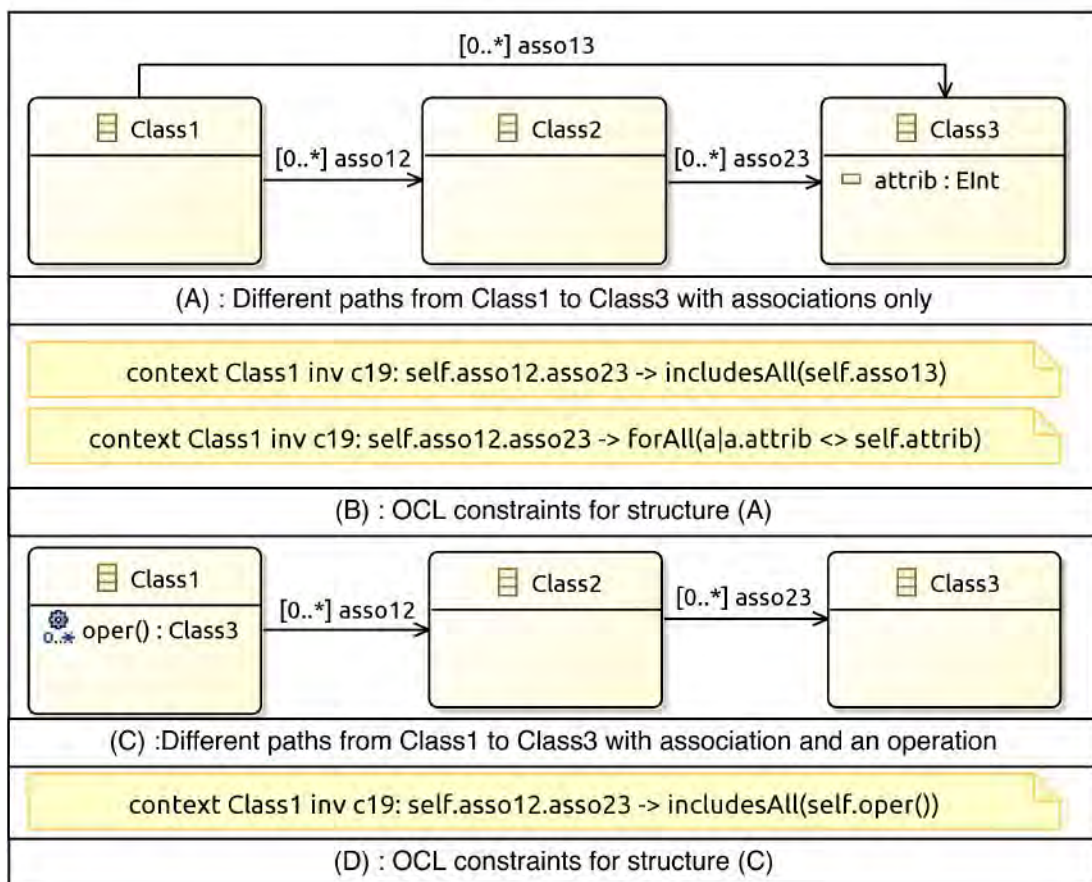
[0..*] asso13

Class1

[0..*] asso12

Class2

[0..*] asso23

Class3

attrib : EInt

(A) : Different paths from Class1 to Class3 with associations only

context Class1 inv c19: self.asso12.asso23 -> includesAll(self.asso13)

context Class1 inv c19: self.asso12.asso23 -> forAll(a|a.attrib <> self.attrib)

(B) : OCL constraints for structure (A)

Class1

0..* oper() : Class3

[0..*] asso12

Class2

[0..*] asso23

Class3

(C) :Different paths from Class1 to Class3 with association and an operation

context Class1 inv c19: self.asso12.asso23 -> includesAll(self.oper())

(D) : OCL constraints for structure (C)